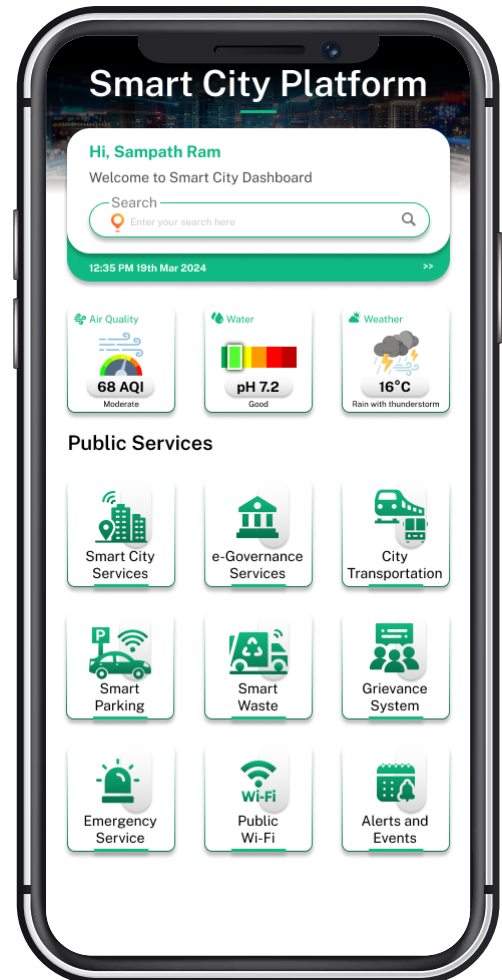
Smart City Platform

Hi, Sampath Ram

Welcome to Smart City Dashboard

Search

Enter your search here

12:35 PM 19th Mar 2024

>>

Air Quality

68 AQI

Moderate

Water

pH 7.2

Good

Weather

16°C

Rain with thunderstorm

Public Services

Smart City Services

e-Governance Services

City Transportation

P

Smart Parking

Smart Waste

Grievance System

Emergency Service

Wi-Fi

Public Wi-Fi

Alerts and Events